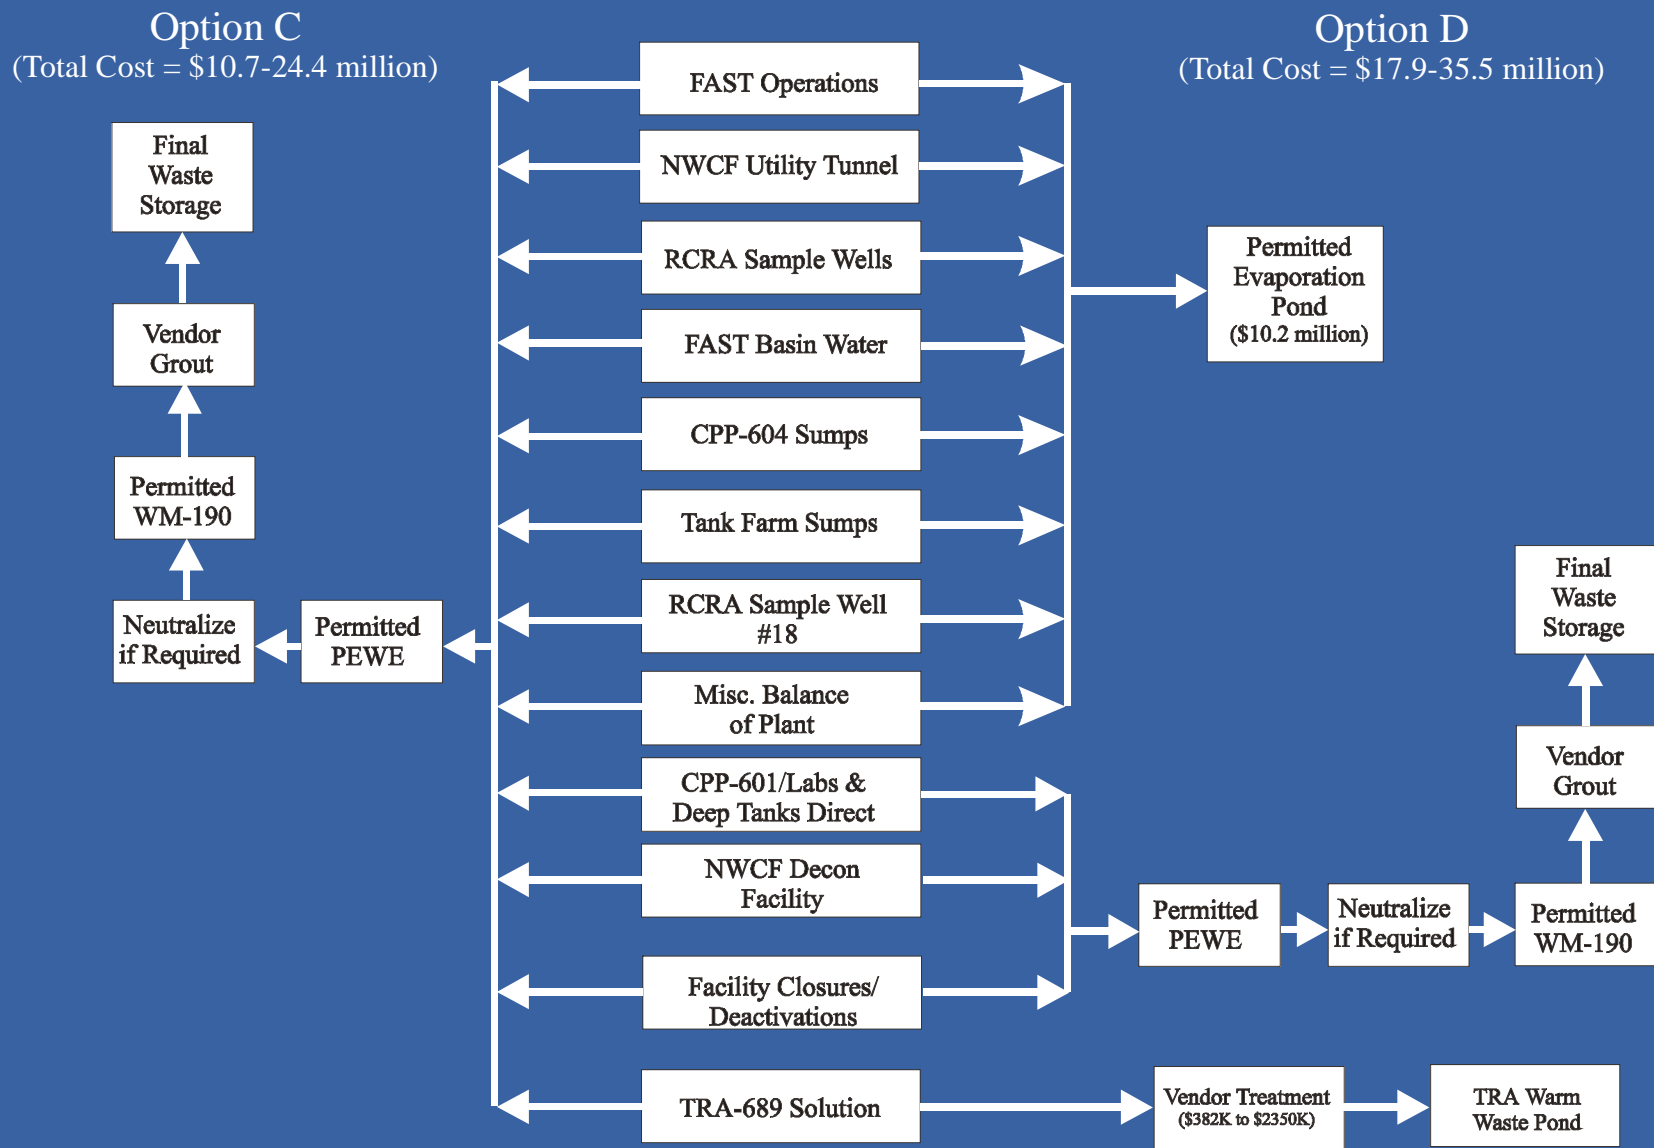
Option C
(Total Cost = \$10.7-24.4 million)

Option D
(Total Cost = \$17.9-35.5 million)

Final Waste Storage

Vendor Grout

Permitted WM-190

Neutralize if Required

Permitted PEWE

FAST Operations

NWCF Utility Tunnel

RCRA Sample Wells

FAST Basin Water

CPP-604 Sumps

Tank Farm Sumps

RCRA Sample Well #18

Misc. Balance of Plant

CPP-601/Labs & Deep Tanks Direct

NWCF Decon Facility

Facility Closures/ Deactivations

TRA-689 Solution

Permitted Evaporation Pond (\$10.2 million)

Final Waste Storage

Vendor Grout

Permitted PEWE

Neutralize if Required

Permitted WM-190

Vendor Treatment (\$382K to \$2350K)

TRA Warm Waste Pond